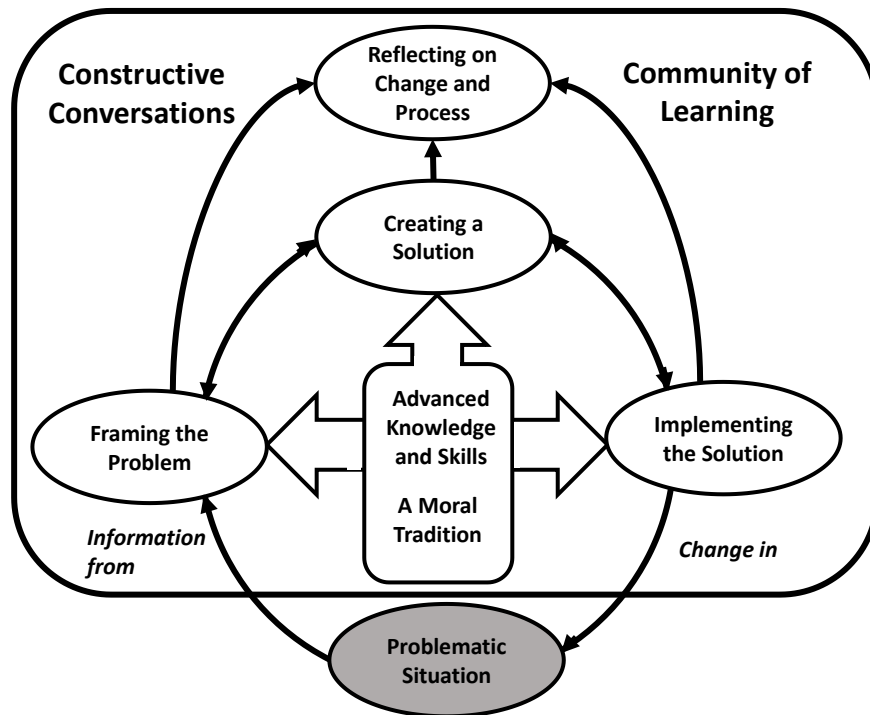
Constructive Conversations

Reflecting on Change and Process

Community of Learning

Creating a Solution

Framing the Problem

Advanced Knowledge and Skills

A Moral Tradition

Implementing the Solution

Information from

Change in

Problematic Situation